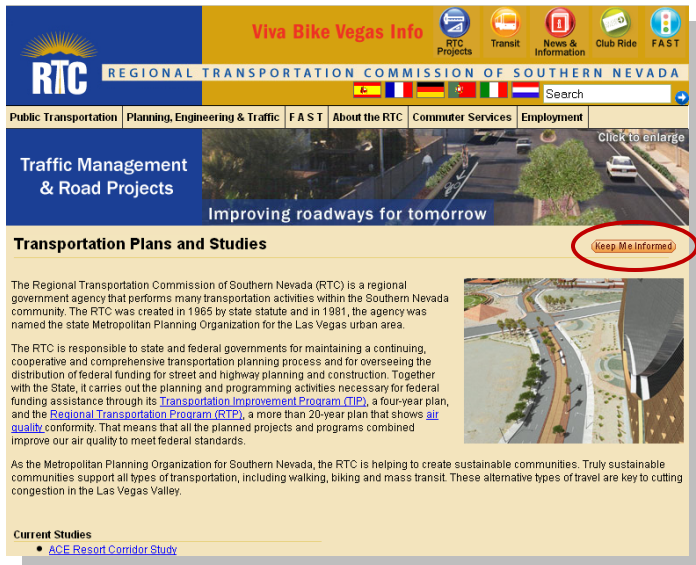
RTC

Viva Bike Vegas Info

RTC Projects

Transit

News & Information

Club Ride

FAST

REGIONAL TRANSPORTATION COMMISSION OF SOUTHERN NEVADA

Search

Public Transportation | Planning, Engineering & Traffic | FAST | About the RTC | Commuter Services | Employment

Traffic Management & Road Projects

Click to enlarge

Improving roadways for tomorrow

Transportation Plans and Studies

Keep Me Informed

The Regional Transportation Commission of Southern Nevada (RTC) is a regional government agency that performs many transportation activities within the Southern Nevada community. The RTC was created in 1965 by state statute and in 1981, the agency was named the state Metropolitan Planning Organization for the Las Vegas urban area.

The RTC is responsible to state and federal governments for maintaining a continuing, cooperative and comprehensive transportation planning process and for overseeing the distribution of federal funding for street and highway planning and construction. Together with the State, it carries out the planning and programming activities necessary for federal funding assistance through its Transportation Improvement Program (TIP), a four-year plan, and the Regional Transportation Program (RTP), a more than 20-year plan that shows air quality conformity. That means that all the planned projects and programs combined improve our air quality to meet federal standards.

As the Metropolitan Planning Organization for Southern Nevada, the RTC is helping to create sustainable communities. Truly sustainable communities support all types of transportation, including walking, biking and mass transit. These alternative types of travel are key to cutting congestion in the Las Vegas Valley.

Current Studies

• ACE Resort Corridor Study